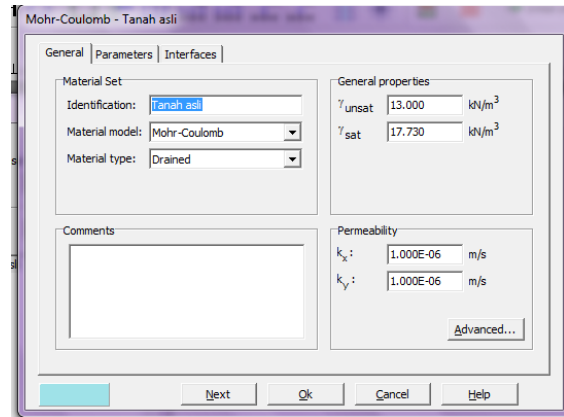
Mohr-Coulomb - Tanah asli

General | Parameters | Interfaces

Material Set

Identification: Tanah asli

Material model: Mohr-Coulomb

Material type: Drained

General properties

$\gamma_{unsat}$ 13.000 kN/m$^3$

$\gamma_{sat}$ 17.730 kN/m$^3$

Comments

Permeability

$k_x$ : 1.000E-06 m/s

$k_y$ : 1.000E-06 m/s

Advanced...

Next | Ok | Cancel | Help